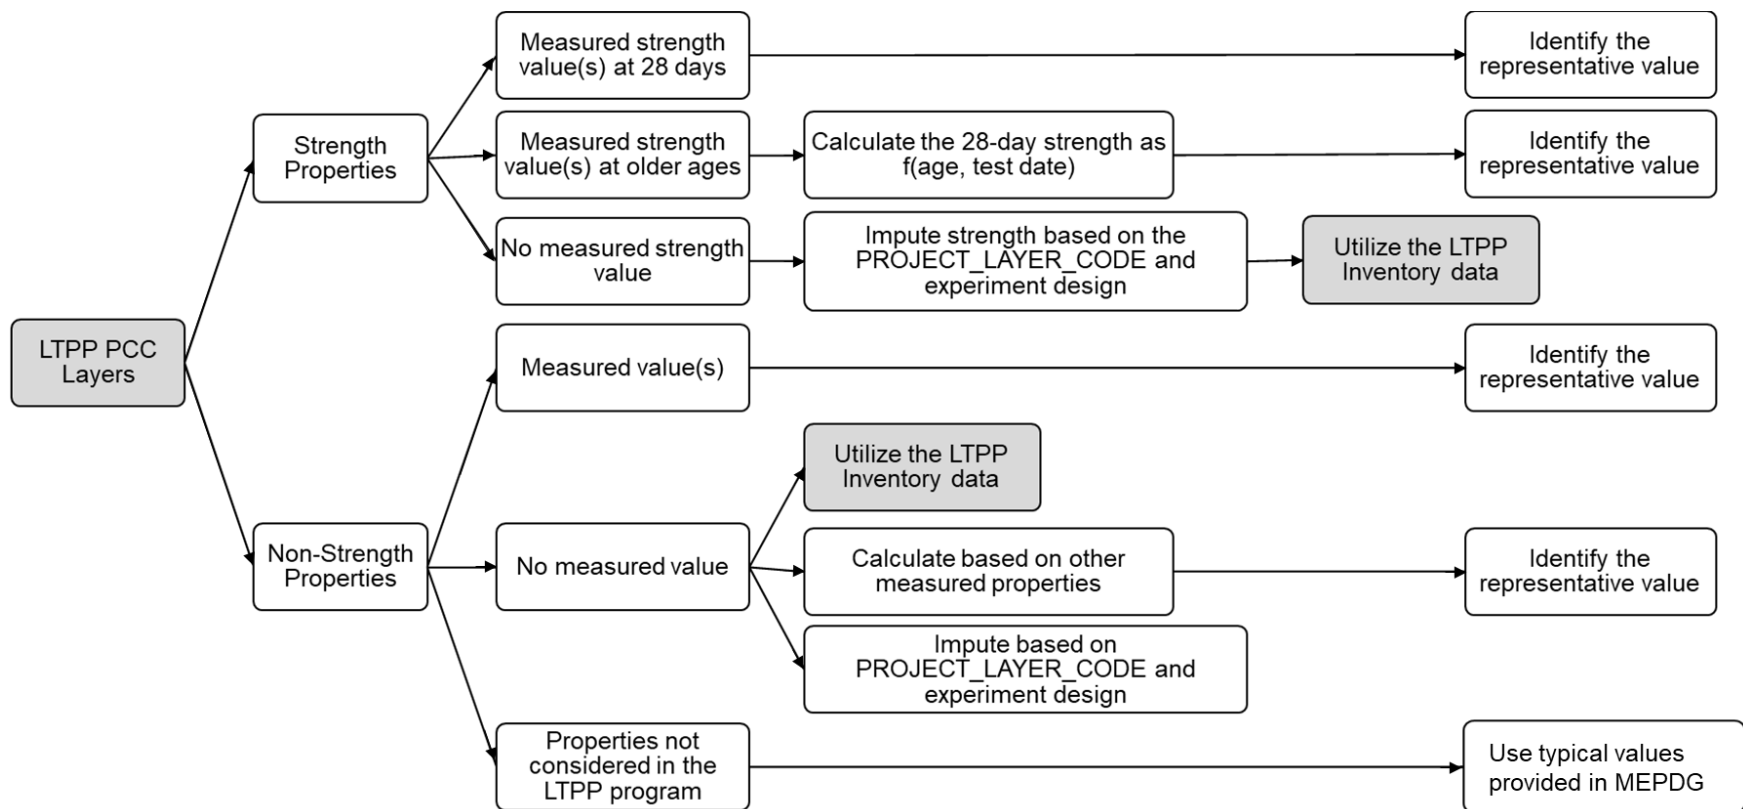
LTPP PCC Layers

Strength Properties

Measured strength value(s) at 28 days

Identify the representative value

Measured strength value(s) at older ages

Calculate the 28-day strength as f(age, test date)

Identify the representative value

No measured strength value

Impute strength based on the PROJECT_LAYER_CODE and experiment design

Utilize the LTPP Inventory data

Non-Strength Properties

Measured value(s)

Identify the representative value

No measured value

Utilize the LTPP Inventory data

Calculate based on other measured properties

Identify the representative value

Impute based on PROJECT_LAYER_CODE and experiment design

Properties not considered in the LTPP program

Use typical values provided in MEPDG